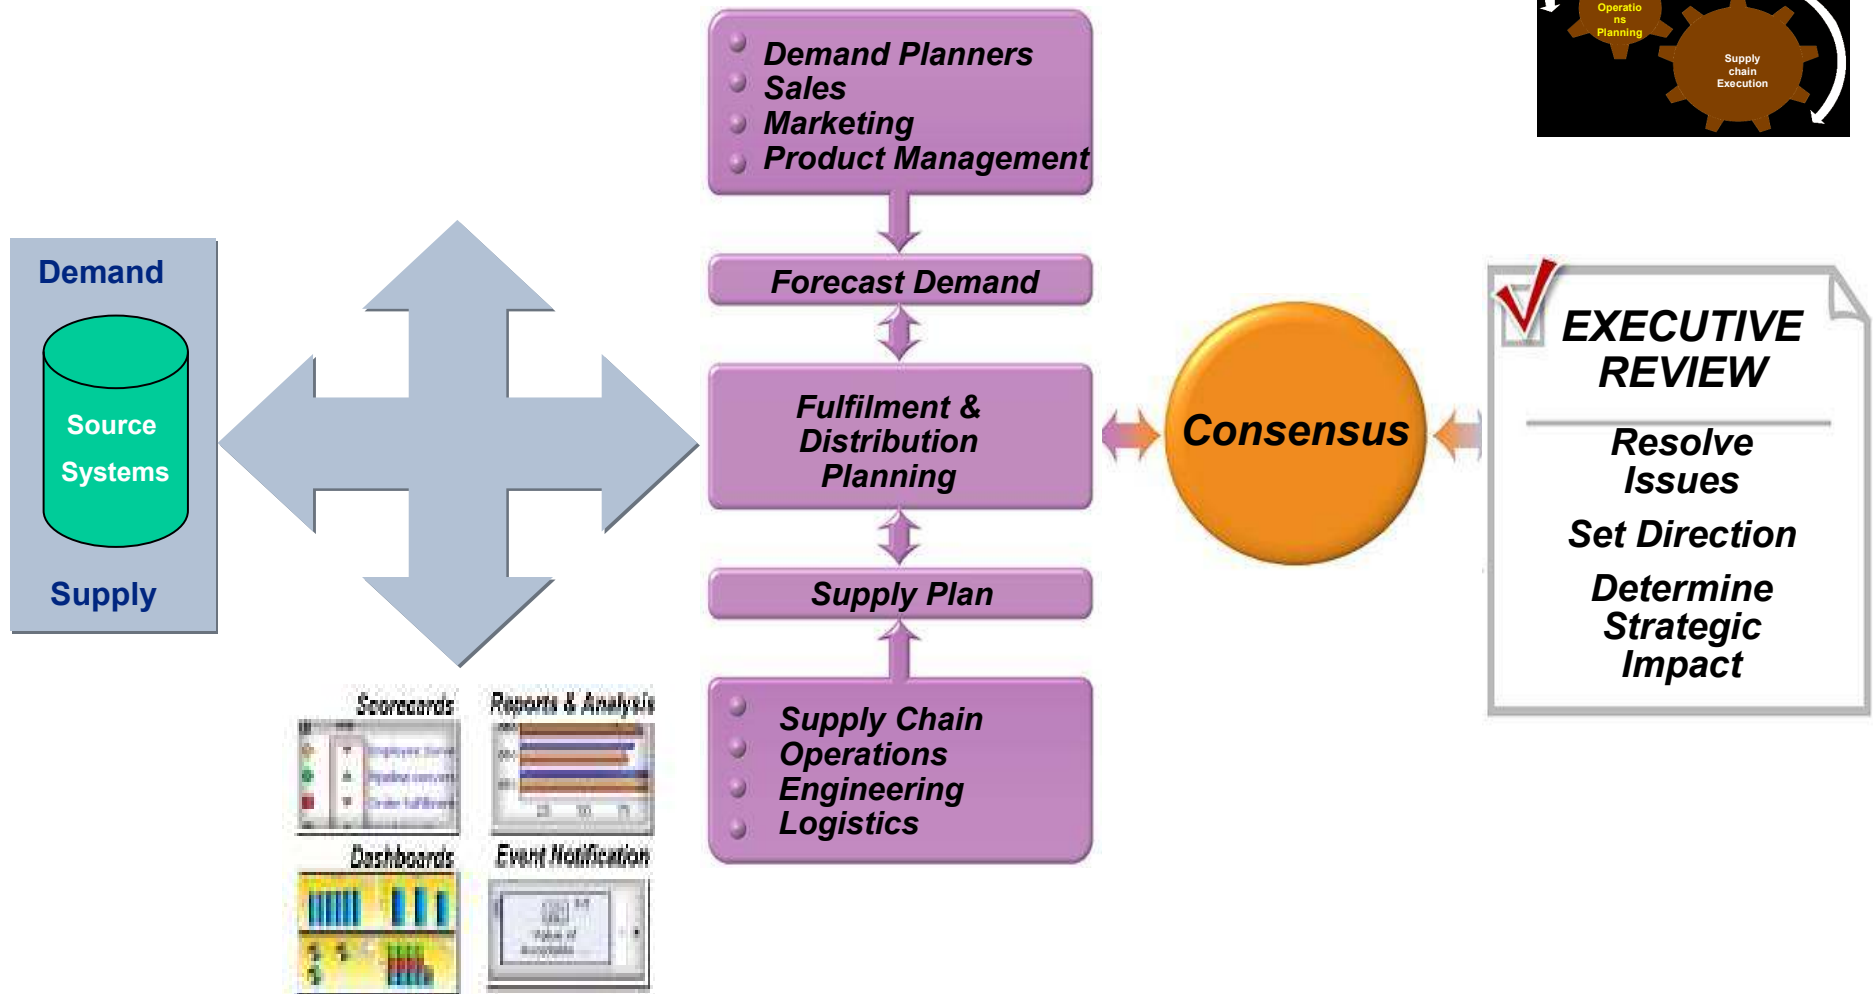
Operations Planning

Supply chain Execution

Demand Planners
Sales
Marketing
Product Management

Forecast Demand

Fulfilment & Distribution Planning

Supply Plan

Supply Chain
Operations
Engineering
Logistics

Demand

Source Systems

Supply

Scorecards

Reports & Analysis

Dashboards

Event Notification

Consensus

EXECUTIVE REVIEW

Resolve Issues

Set Direction

Determine Strategic Impact